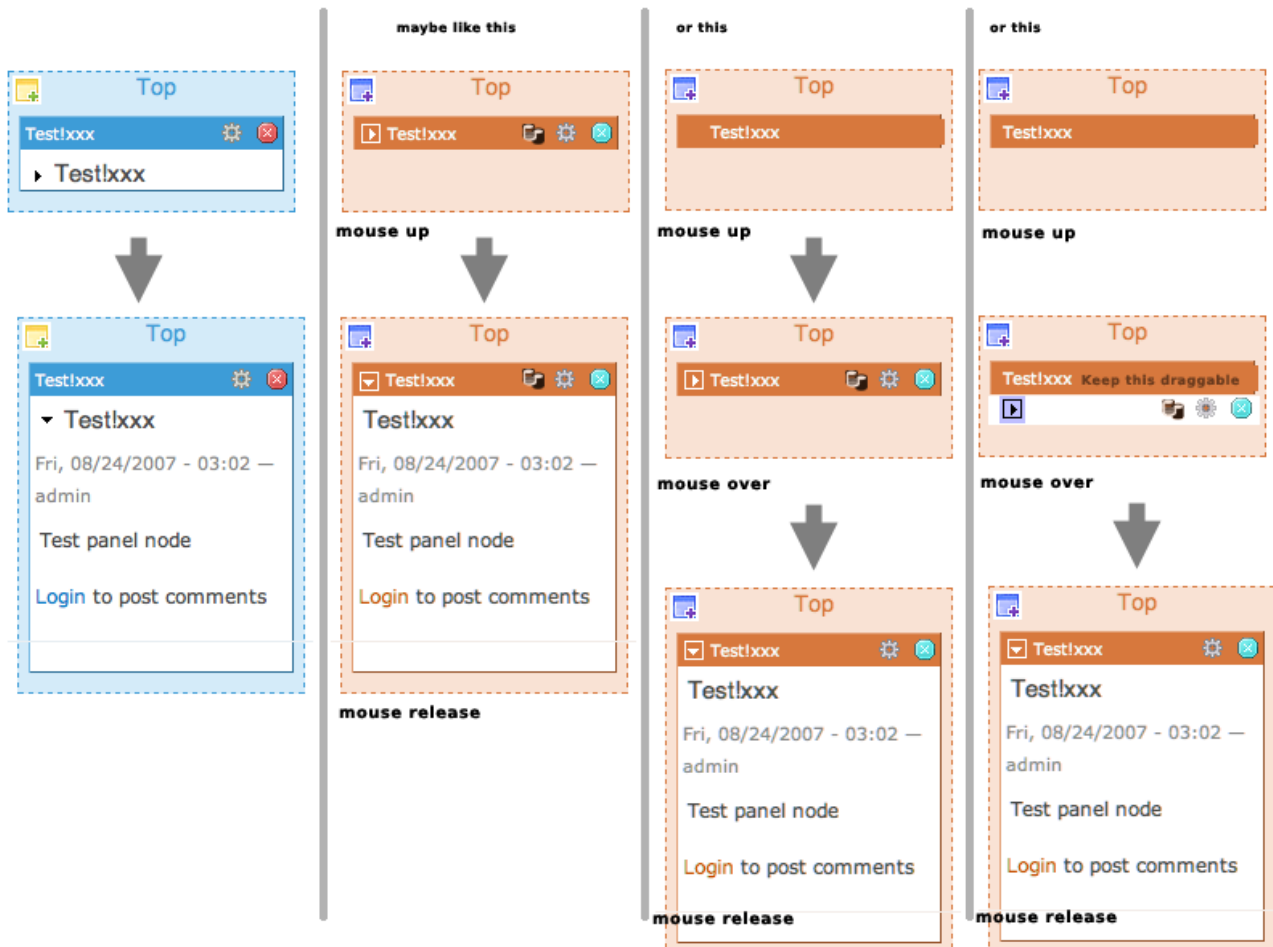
Top

Test!xxx

Test!xxx

Top

Test!xxx

Test!xxx

Fri, 08/24/2007 - 03:02 — admin

Test panel node

Login to post comments

maybe like this

Top

Test!xxx

mouse up

Top

Test!xxx

Test!xxx

Fri, 08/24/2007 - 03:02 — admin

Test panel node

Login to post comments

mouse release

or this

Top

Test!xxx

mouse up

Top

Test!xxx

mouse over

Top

Test!xxx

Test!xxx

Fri, 08/24/2007 - 03:02 — admin

Test panel node

Login to post comments

mouse release

or this

Top

Test!xxx

mouse up

Top

Test!xxx Keep this draggable

mouse over

Top

Test!xxx

Test!xxx

Fri, 08/24/2007 - 03:02 — admin

Test panel node

Login to post comments

mouse release